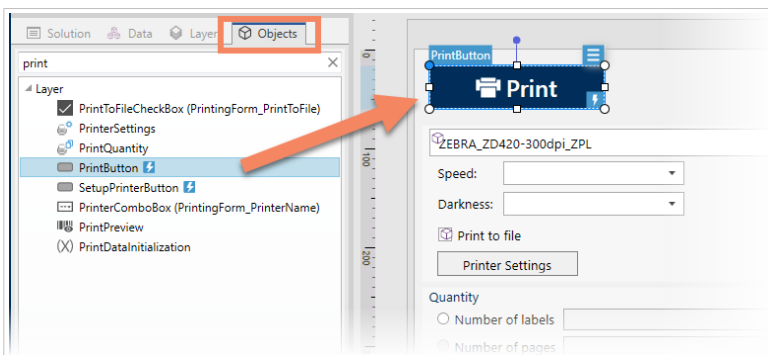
Solution Data Layer Objects

print

Layer
PrintToFileCheckBox (PrintingForm_PrintToFile)
PrinterSettings
PrintQuantity
PrintButton
SetupPrinterButton
PrinterComboBox (PrintingForm_PrinterName)
PrintPreview
PrintDataInitialization

PrintButton
Print

ZEBRA_ZD420-300dpi_ZPL
Speed:
Darkness:
Print to file
Printer Settings
Quantity
Number of labels
Number of pages